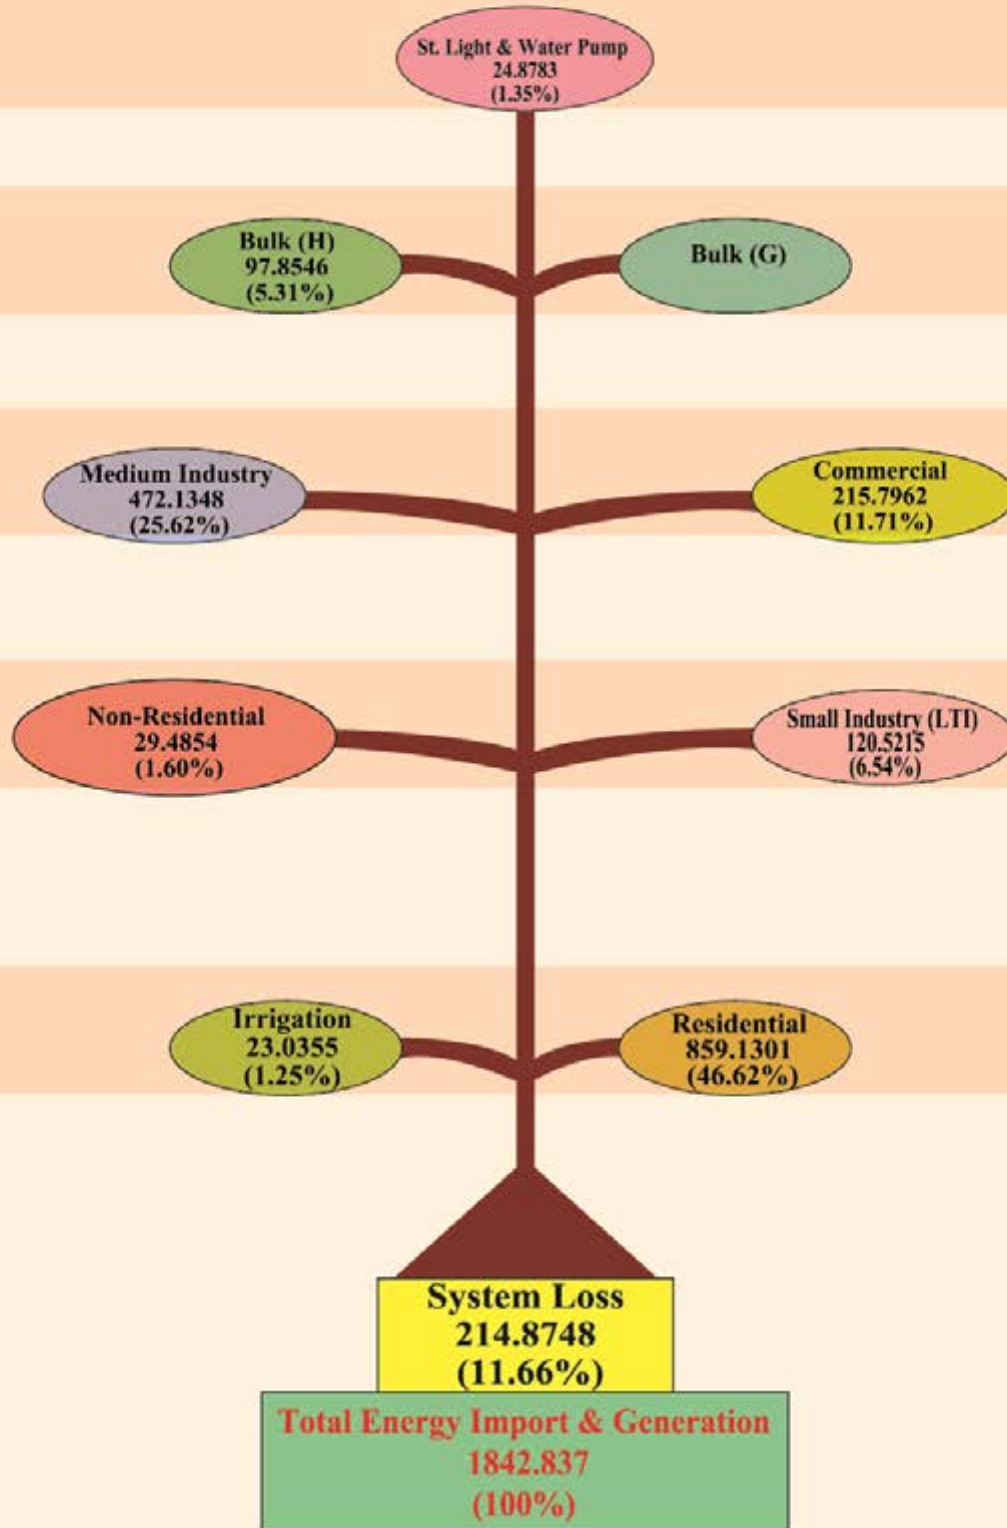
St. Light & Water Pump
24.8783
(1.35%)

Bulk (H)
97.8546
(5.31%)

Bulk (G)

Medium Industry
472.1348
(25.62%)

Commercial
215.7962
(11.71%)

Non-Residential
29.4854
(1.60%)

Small Industry (LTI)
120.5215
(6.54%)

Irrigation
23.0355
(1.25%)

Residential
859.1301
(46.62%)

System Loss
214.8748
(11.66%)

Total Energy Import & Generation
1842.837
(100%)